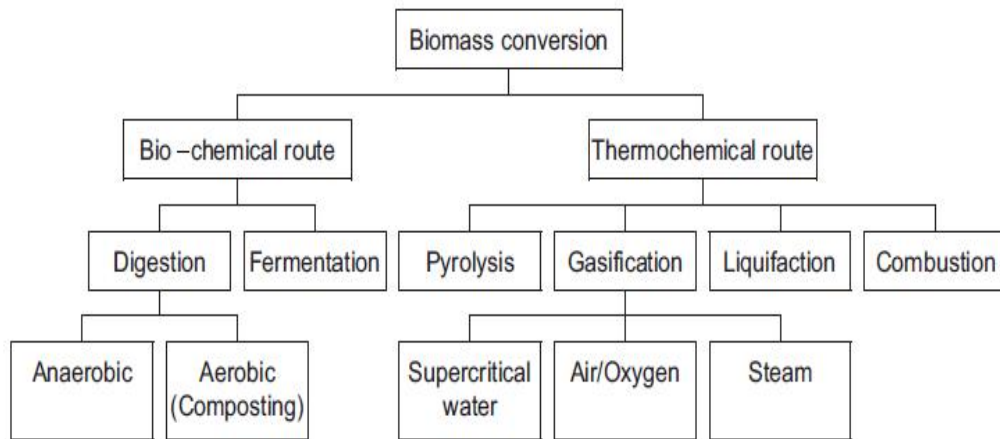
Biomass conversion

Bio –chemical route

Thermochemical route

Digestion

Fermentation

Pyrolysis

Gasification

Liquifaction

Combustion

Anaerobic

Aerobic (Composting)

Supercritical water

Air/Oxygen

Steam